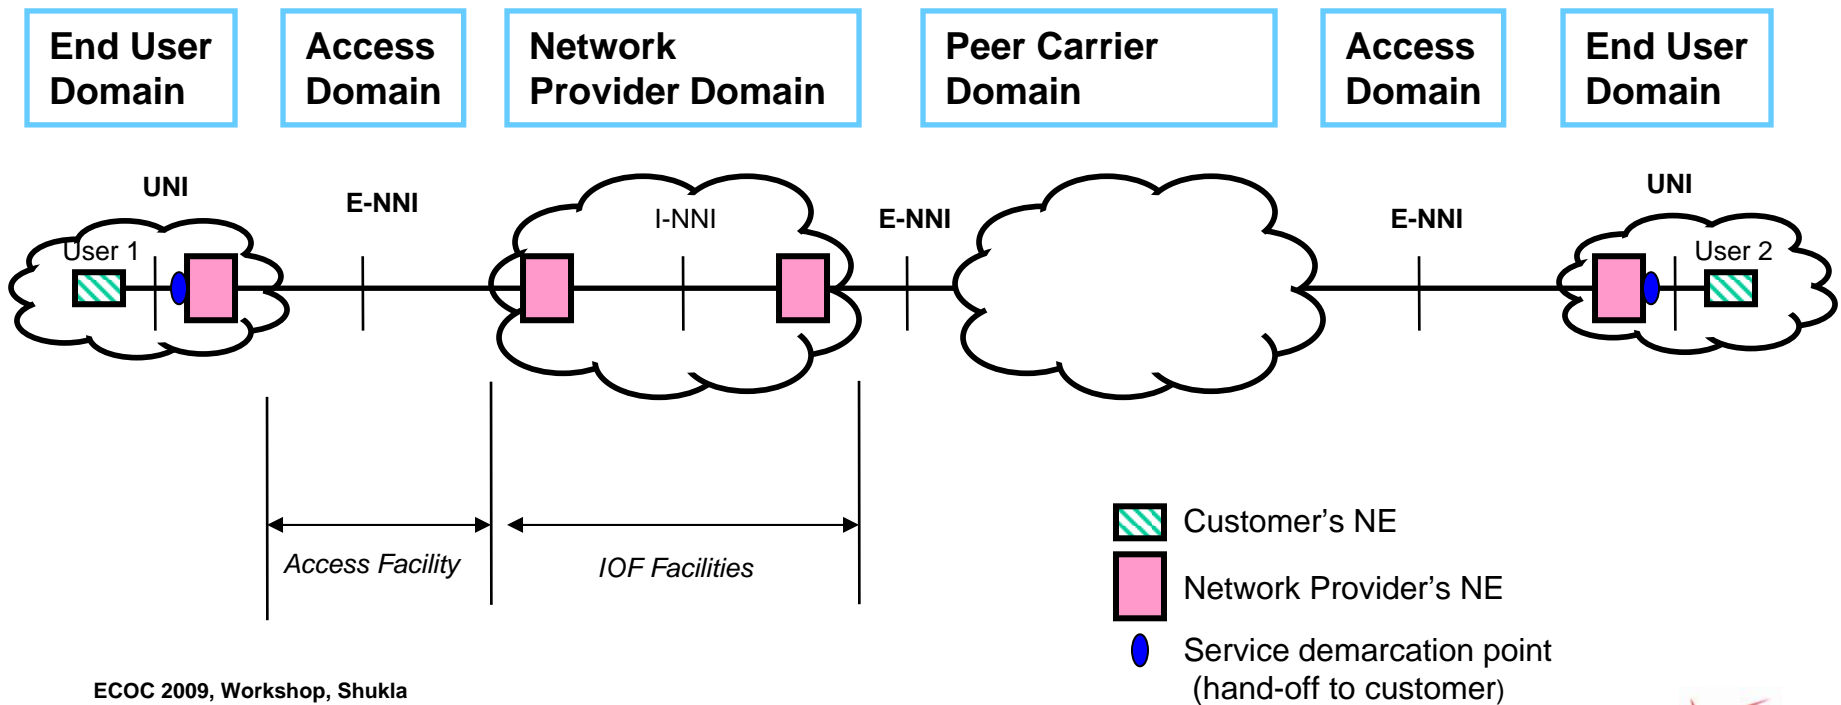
End User Domain

Access Domain

Network Provider Domain

Peer Carrier Domain

Access Domain

End User Domain

UNI

E-NNI

I-NNI

E-NNI

E-NNI

UNI

User 1

User 2

Access Facility

IOF Facilities

Customer's NE

Network Provider's NE

Service demarcation point (hand-off to customer)

ECOC 2009, Workshop, Shukla